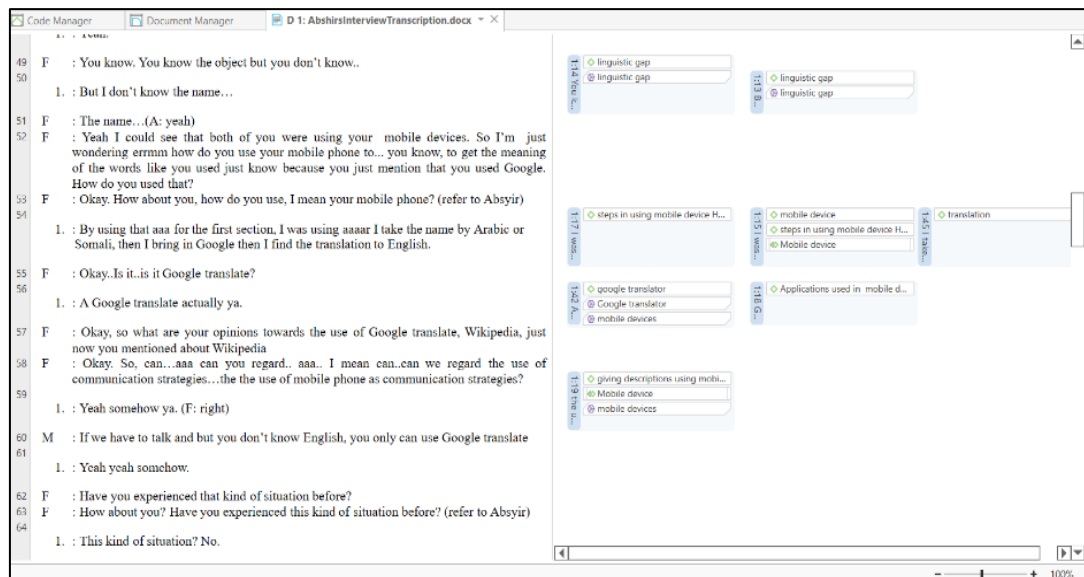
Code Manager | Document Manager | D 1: AbshirsInterviewTranscription.docx

49 F : You know. You know the object but you don't know..
50
1. : But I don't know the name…

51 F : The name…(A: yeah)
52 F : Yeah I could see that both of you were using your mobile devices. So I'm just wondering ermmm how do you use your mobile phone to... you know, to get the meaning of the words like you used just know because you just mention that you used Google. How do you used that?
53 F : Okay. How about you, how do you use, I mean your mobile phone? (refer to Absyir)
54
1. : By using that aaa for the first section, I was using aaaar I take the name by Arabic or Somali, then I bring in Google then I find the translation to English.

55 F : Okay..Is it..is it Google translate?
56
1. : A Google translate actually ya.

57 F : Okay, so what are your opinions towards the use of Google translate, Wikipedia, just now you mentioned about Wikipedia
58 F : Okay. So, can…aaa can you regard.. aaa.. I mean can..can we regard the use of communication strategies…the the use of mobile phone as communication strategies?
59
1. : Yeah somehow ya. (F: right)

60 M : If we have to talk and but you don't know English, you only can use Google translate
61
1. : Yeah yeah somehow.

62 F : Have you experienced that kind of situation before?
63 F : How about you? Have you experienced this kind of situation before? (refer to Absyir)
64
1. : This kind of situation? No.

1:14 You k... linguistic gap
linguistic gap
1:13 B... linguistic gap
linguistic gap
1:7 was... steps in using mobile device H...
1:15 was... mobile device
steps in using mobile device H...
Mobile device
1:45 I take... translation
1:42 A... google translator
Google translator
mobile devices
1:18 G... Applications used in mobile d...
1:19 the u... giving descriptions using mobi...
Mobile device
mobile devices

100%